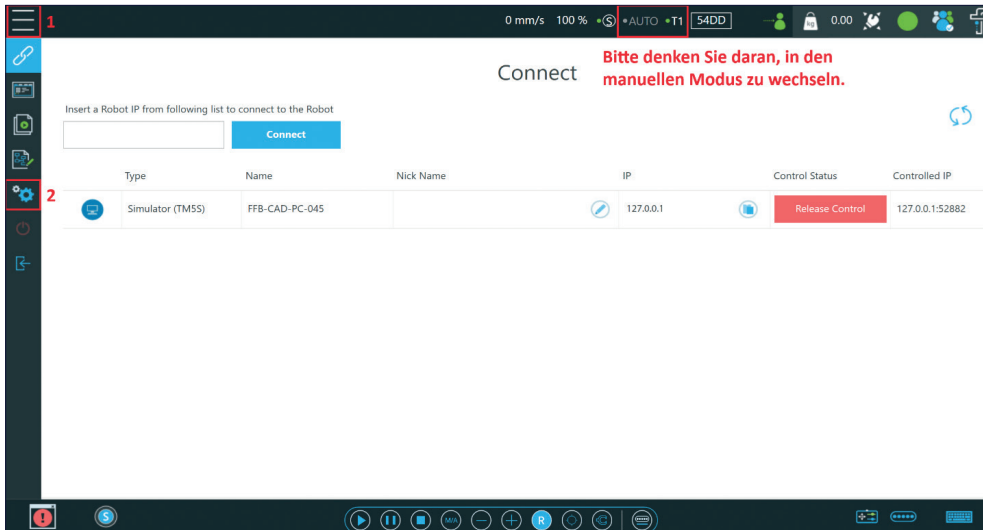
1

0 mm/s 100 % •S •AUTO •T1 54DD

0.00

Connect

Bitte denken Sie daran, in den manuellen Modus zu wechseln.

Insert a Robot IP from following list to connect to the Robot

Connect

2

| | Type | Name | Nick Name | IP | Control Status | Controlled IP |
|---|---|---|---|---|---|---|
| | Simulator (TM5S) | FFB-CAD-PC-045 | | 127.0.0.1 | Release Control | 127.0.0.1:52882 |

S

M/A

R